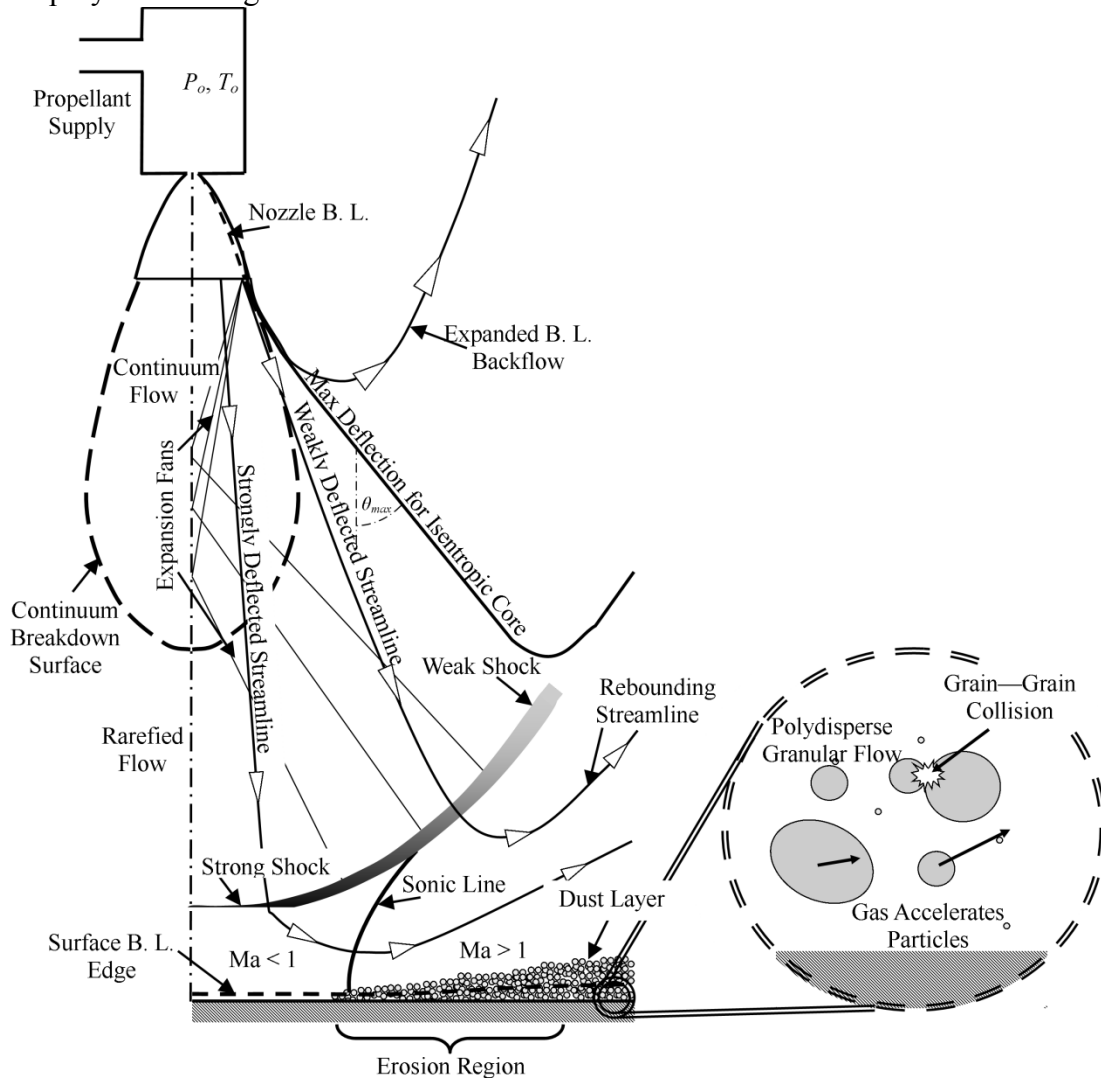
Propellant Supply

$P_o$, $T_o$

Nozzle B. L.

Expanded B. L. Backflow

Continuum Flow

Expansion Fans

Strongly Deflected Streamline

Weakly Deflected Streamline

Max Deflection for Isentropic Core

$\theta_{max}$

Continuum Breakdown Surface

Rarefied Flow

Weak Shock

Rebounding Streamline

Grain—Grain Collision

Polydisperse Granular Flow

Gas Accelerates Particles

Strong Shock

Sonic Line

Dust Layer

Surface B. L. Edge

Ma < 1

Ma > 1

Erosion Region